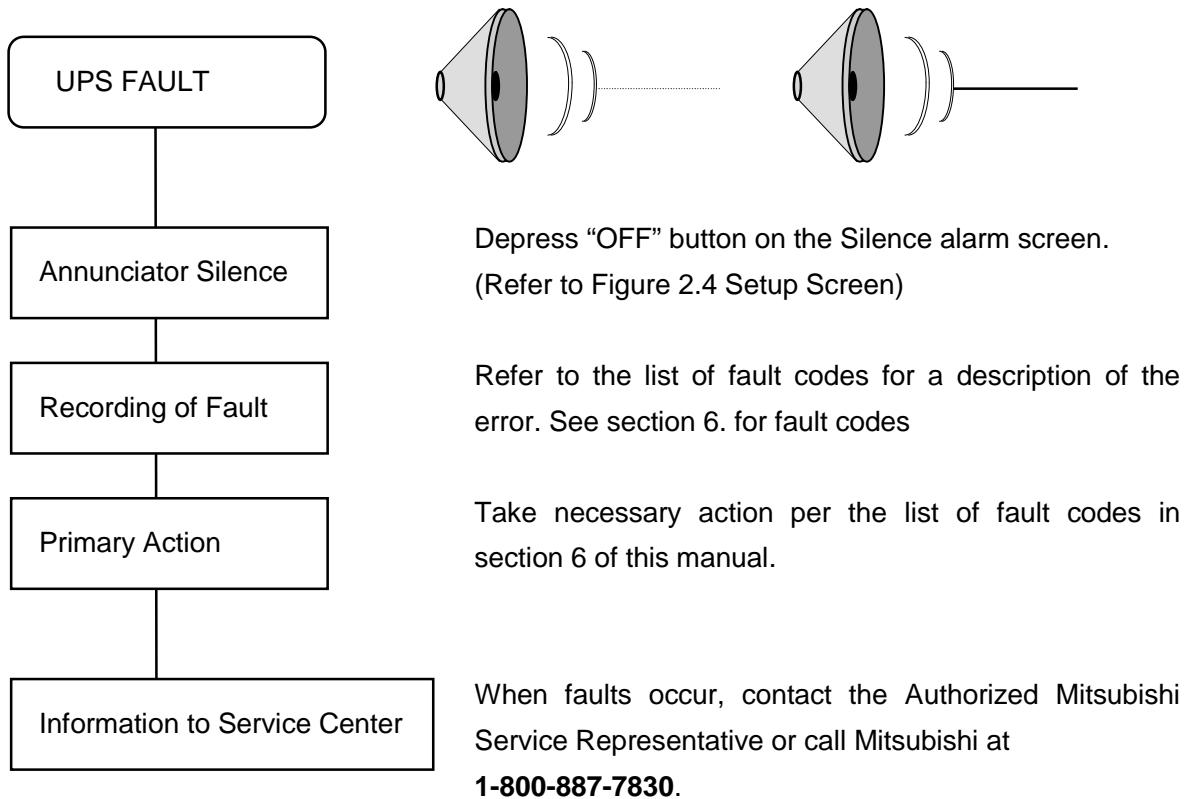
UPS FAULT

Annunciator Silence

Depress “OFF” button on the Silence alarm screen. (Refer to Figure 2.4 Setup Screen)

Recording of Fault

Refer to the list of fault codes for a description of the error. See section 6. for fault codes

Primary Action

Take necessary action per the list of fault codes in section 6 of this manual.

Information to Service Center

When faults occur, contact the Authorized Mitsubishi Service Representative or call Mitsubishi at **1-800-887-7830**.